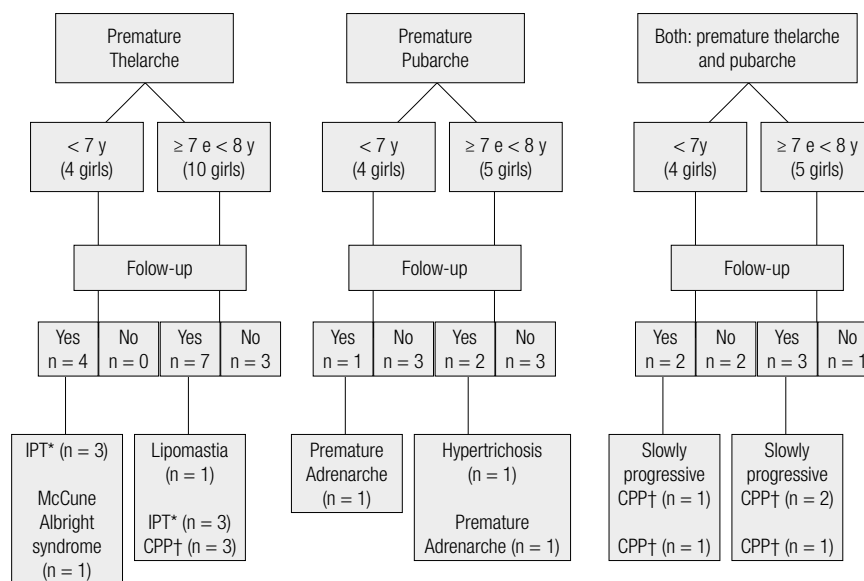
Premature Thelarche

< 7 y (4 girls)

≥ 7 e < 8 y (10 girls)

Folow-up

Yes n = 4

No n = 0

Yes n = 7

No n = 3

IPT* (n = 3)

McCune Albright syndrome (n = 1)

Lipomastia (n = 1)

IPT* (n = 3)
CPP† (n = 3)

Premature Pubarche

< 7 y (4 girls)

≥ 7 e < 8 y (5 girls)

Folow-up

Yes n = 1

No n = 3

Yes n = 2

No n = 3

Premature Adrenarche (n = 1)

Hypertrichosis (n = 1)

Premature Adrenarche (n = 1)

Both: premature thelarche and pubarche

< 7y (4 girls)

≥ 7 e < 8 y (5 girls)

Folow-up

Yes n = 2

No n = 2

Yes n = 3

No n = 1

Slowly progressive CPP† (n = 1)

CPP† (n = 1)

Slowly progressive CPP† (n = 2)

CPP† (n = 1)